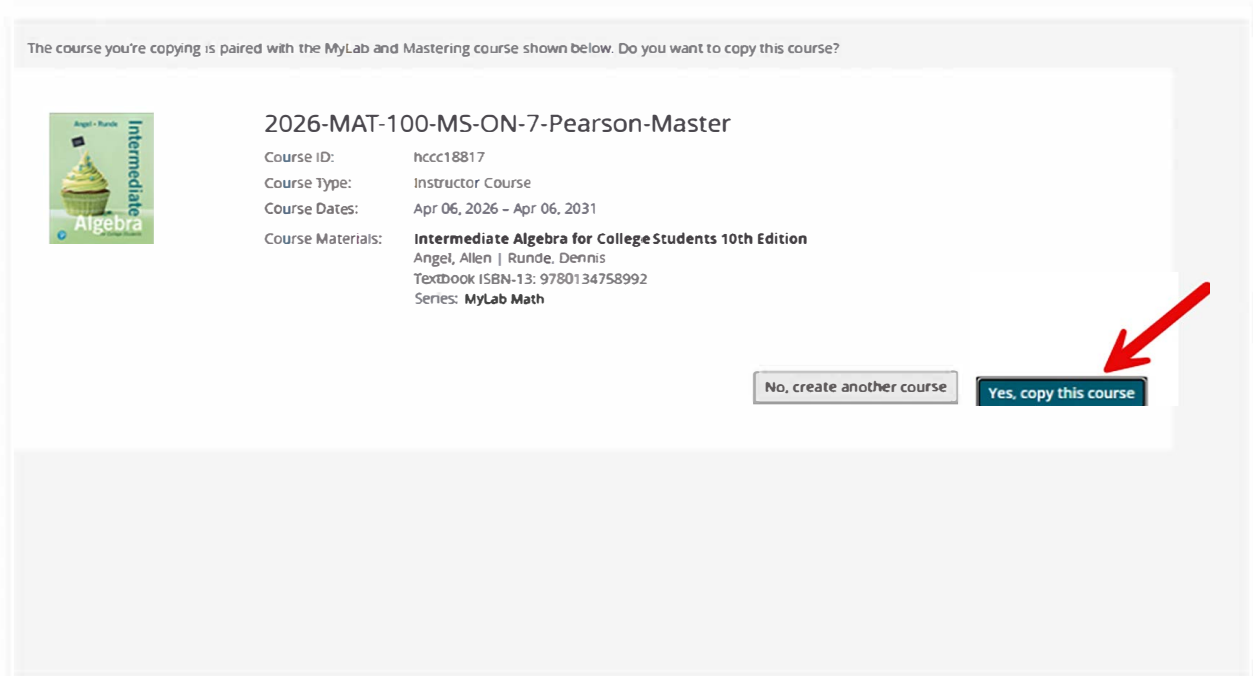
The course you're copying is paired with the MyLab and Mastering course shown below. Do you want to copy this course?

Angel • Runde
Intermediate Algebra

2026-MAT-100-MS-ON-7-Pearson-Master

| | |
|---|---|
| Course ID: | hccc18817 |
| Course Type: | Instructor Course |
| Course Dates: | Apr 06, 2026 – Apr 06, 2031 |
| Course Materials: | **Intermediate Algebra for College Students 10th Edition** Angel, Allen \| Runde, Dennis Textbook ISBN-13: 9780134758992 Series: **MyLab Math** |

No, create another course

Yes, copy this course